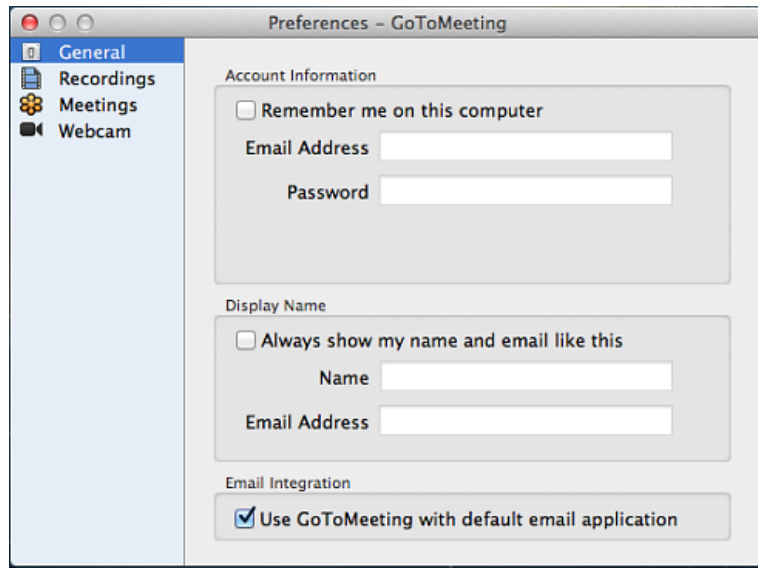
Preferences – GoToMeeting

General
Recordings
Meetings
Webcam

Account Information
Remember me on this computer
Email Address
Password

Display Name
Always show my name and email like this
Name
Email Address

Email Integration
Use GoToMeeting with default email application